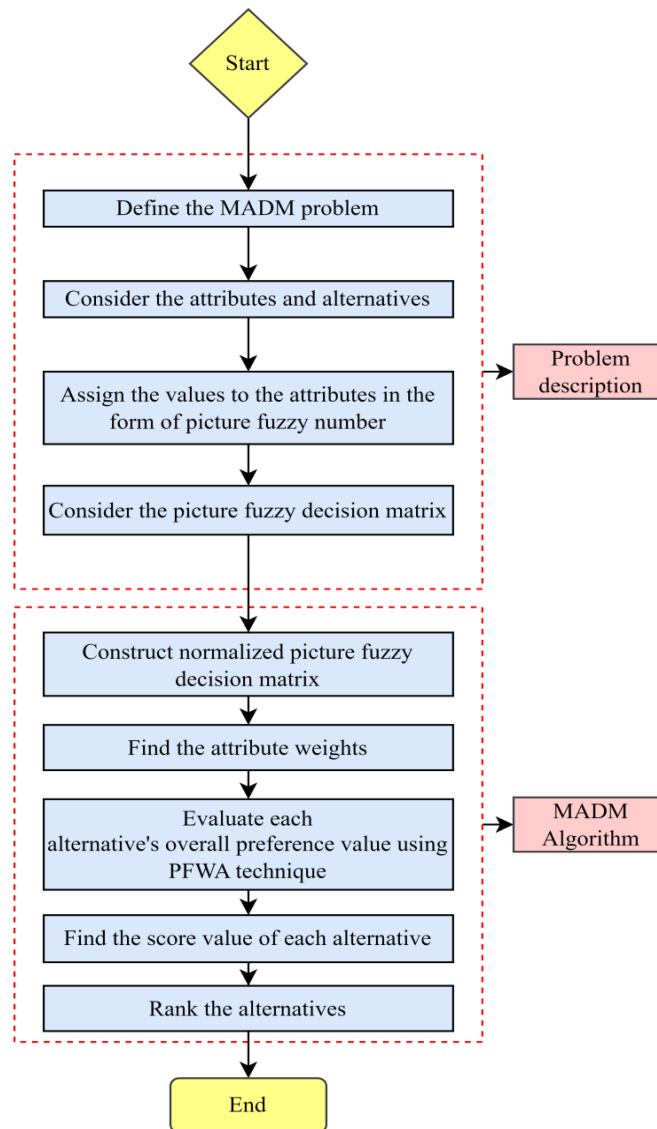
Start

Define the MADM problem

Consider the attributes and alternatives

Assign the values to the attributes in the form of picture fuzzy number

Consider the picture fuzzy decision matrix

Problem description

Construct normalized picture fuzzy decision matrix

Find the attribute weights

Evaluate each alternative's overall preference value using PFWA technique

Find the score value of each alternative

Rank the alternatives

MADM Algorithm

End